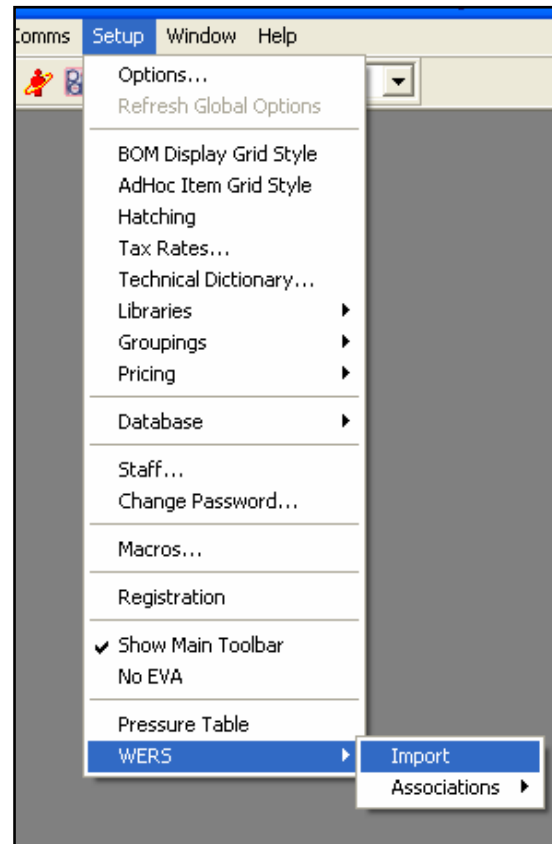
Comms Setup Window Help

Options...
Refresh Global Options

BOM Display Grid Style
AdHoc Item Grid Style
Hatching
Tax Rates...
Technical Dictionary...
Libraries
Groupings
Pricing

Database

Staff...
Change Password...

Macros...

Registration

✔ Show Main Toolbar
No EVA

Pressure Table
WERS

Import
Associations